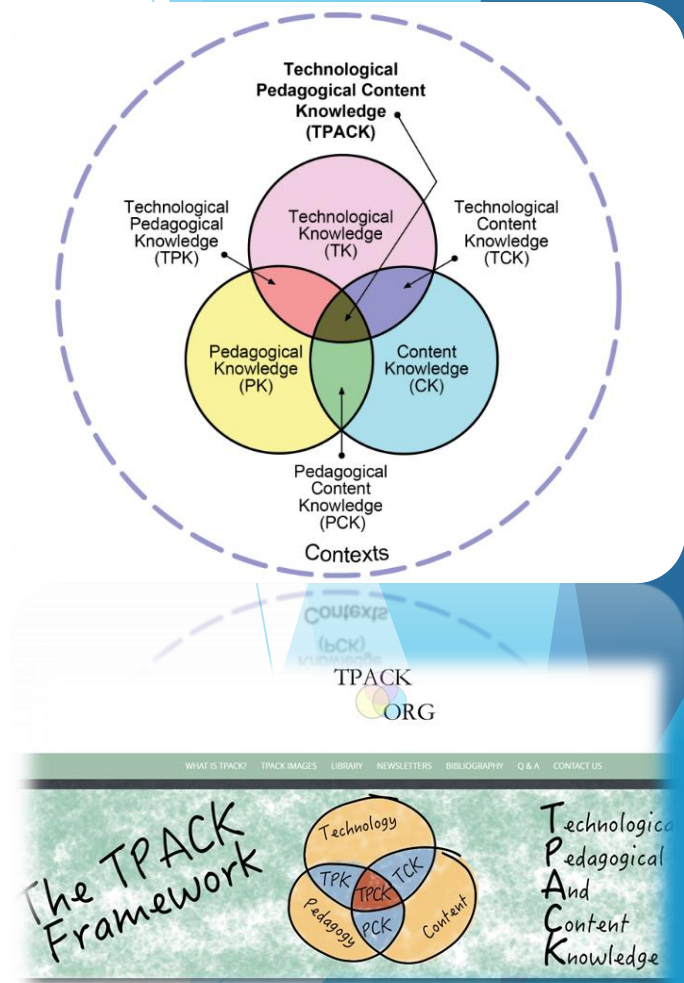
Technological Pedagogical Content Knowledge (TPACK)

Technological Pedagogical Knowledge (TPK)

Technological Knowledge (TK)

Technological Content Knowledge (TCK)

Pedagogical Knowledge (PK)

Content Knowledge (CK)

Pedagogical Content Knowledge (PCK)

Contexts

TPACK
ORG

WHAT IS TPACK? TPACK IMAGES LIBRARY NEWSLETTERS BIBLIOGRAPHY Q & A CONTACT US

The TPACK Framework

Technology
TPK
TPCK
TCK
PCK
Pedagogy
Content

Technologica
Pedagogical
And
Content
Knowledge